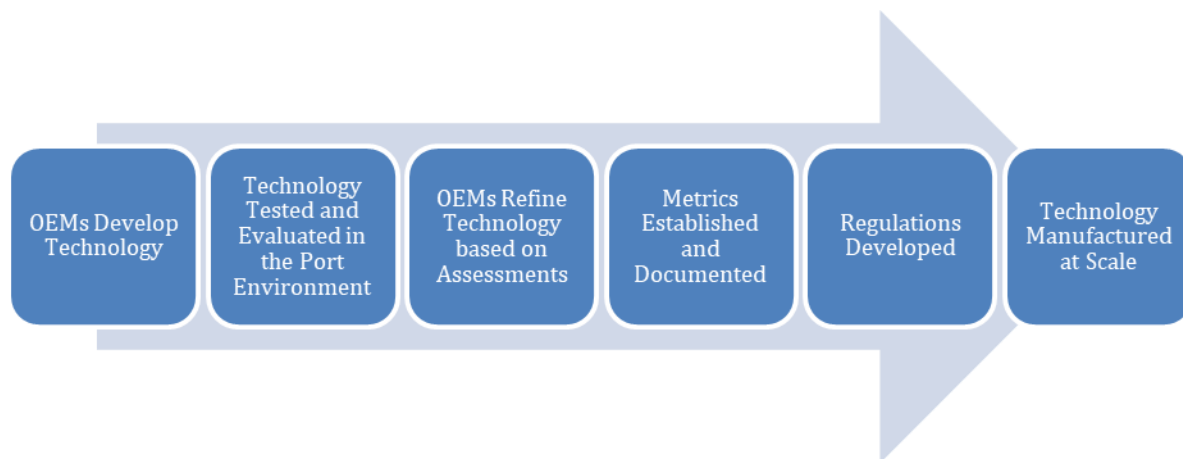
OEMs Develop Technology

Technology Tested and Evaluated in the Port Environment

OEMs Refine Technology based on Assessments

Metrics Established and Documented

Regulations Developed

Technology Manufactured at Scale